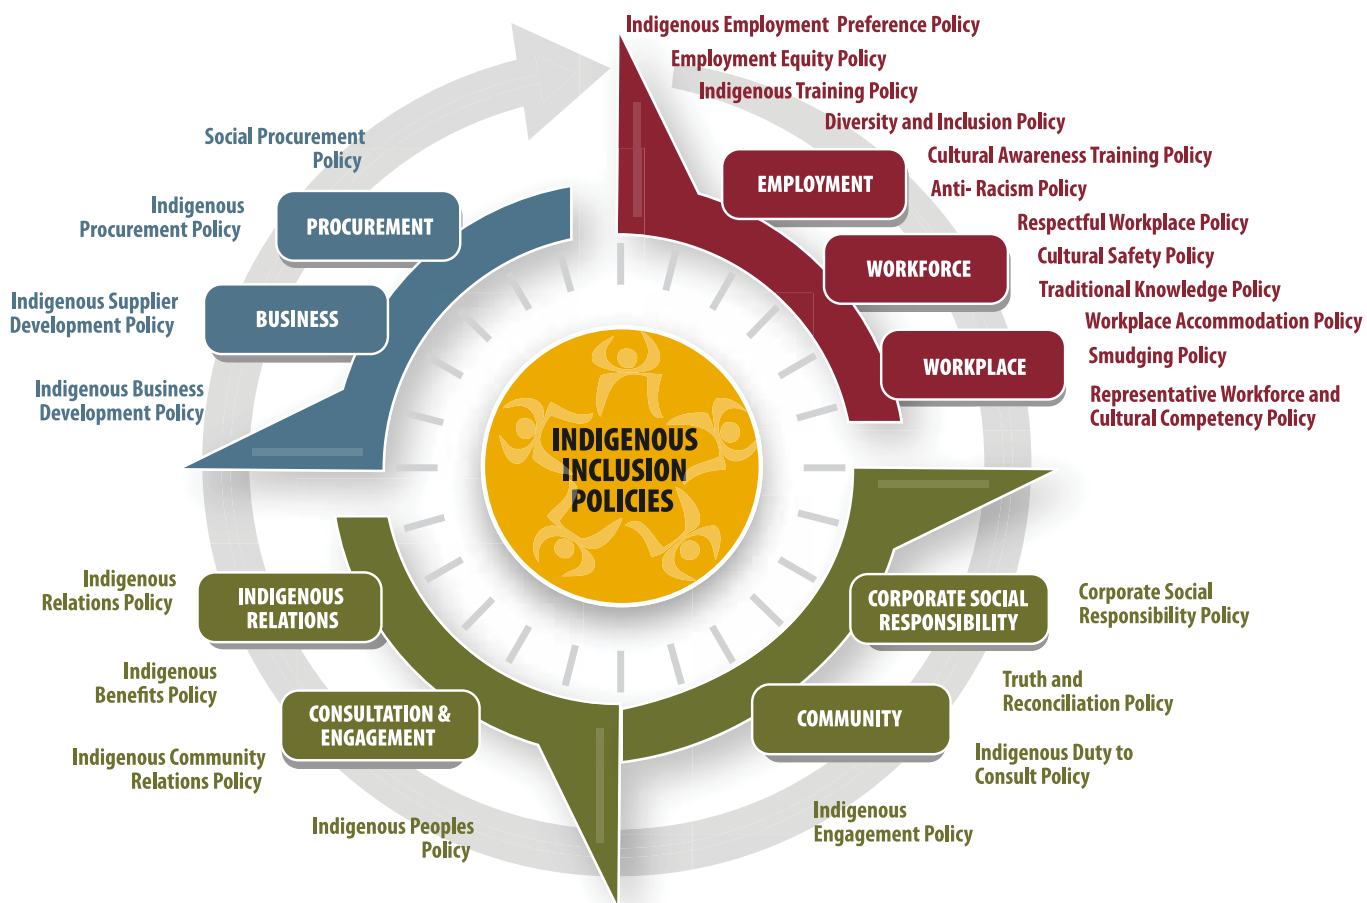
Indigenous Employment Preference Policy
Employment Equity Policy
Indigenous Training Policy
Diversity and Inclusion Policy
Cultural Awareness Training Policy
Anti- Racism Policy
Respectful Workplace Policy
Cultural Safety Policy
Traditional Knowledge Policy
Workplace Accommodation Policy
Smudging Policy
Representative Workforce and Cultural Competency Policy

EMPLOYMENT
WORKFORCE
WORKPLACE

Social Procurement Policy
Indigenous Procurement Policy
Indigenous Supplier Development Policy
Indigenous Business Development Policy

PROCUREMENT
BUSINESS

INDIGENOUS INCLUSION POLICIES

Indigenous Relations Policy
Indigenous Benefits Policy
Indigenous Community Relations Policy
Indigenous Peoples Policy

INDIGENOUS RELATIONS
CONSULTATION & ENGAGEMENT

CORPORATE SOCIAL RESPONSIBILITY
COMMUNITY

Corporate Social Responsibility Policy
Truth and Reconciliation Policy
Indigenous Duty to Consult Policy
Indigenous Engagement Policy